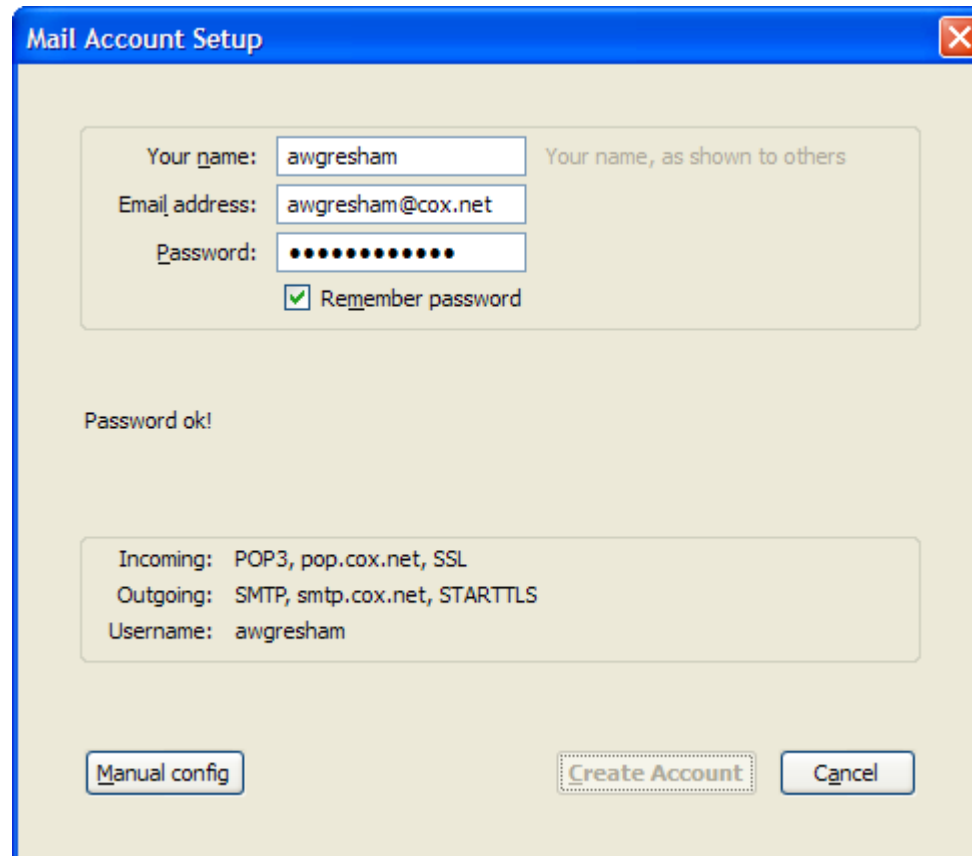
Mail Account Setup

Your name: awgresham Your name, as shown to others
Email address: awgresham@cox.net
Password: •••••••••••••
Remember password

Password ok!

Incoming: POP3, pop.cox.net, SSL
Outgoing: SMTP, smtp.cox.net, STARTTLS
Username: awgresham

Manual config
Create Account
Cancel